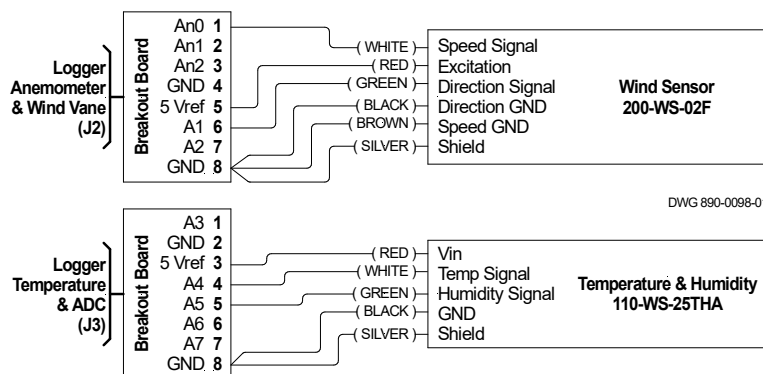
Logger Anemometer & Wind Vane (J2)

Breakout Board

An0 1
An1 2
An2 3
GND 4
5 Vref 5
A1 6
A2 7
GND 8

( WHITE )
( RED )
( GREEN )
( BLACK )
( BROWN )
( SILVER )

Speed Signal
Excitation
Direction Signal
Direction GND
Speed GND
Shield

Wind Sensor
200-WS-02F

DWG 890-0098-0

Logger Temperature & ADC (J3)

Breakout Board

A3 1
GND 2
5 Vref 3
A4 4
A5 5
A6 6
A7 7
GND 8

( RED )
( WHITE )
( GREEN )
( BLACK )
( SILVER )

Vin
Temp Signal
Humidity Signal
GND
Shield

Temperature & Humidity
110-WS-25THA